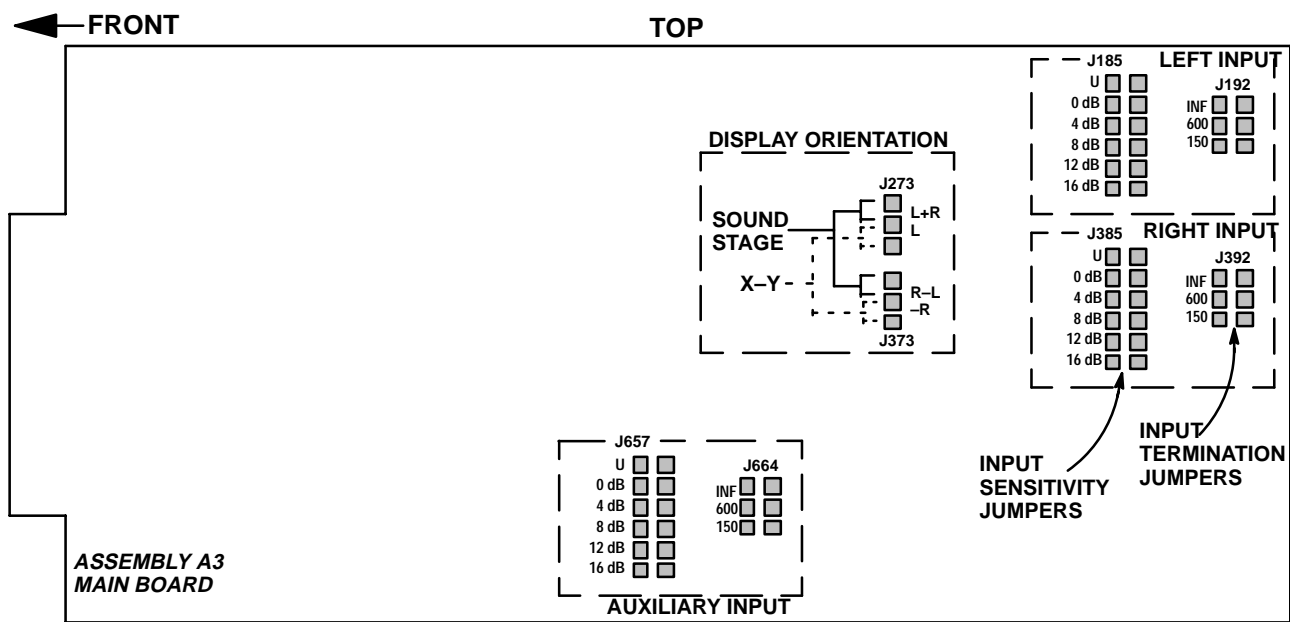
FRONT

TOP

J185
LEFT INPUT
U
0 dB
4 dB
8 dB
12 dB
16 dB
J192
INF
600
150

DISPLAY ORIENTATION
J273
SOUND STAGE
L+R
L
X–Y
R–L
–R
J373

J385
RIGHT INPUT
U
0 dB
4 dB
8 dB
12 dB
16 dB
J392
INF
600
150

INPUT SENSITIVITY JUMPERS

INPUT TERMINATION JUMPERS

J657
U
0 dB
4 dB
8 dB
12 dB
16 dB
J664
INF
600
150
AUXILIARY INPUT

ASSEMBLY A3
MAIN BOARD